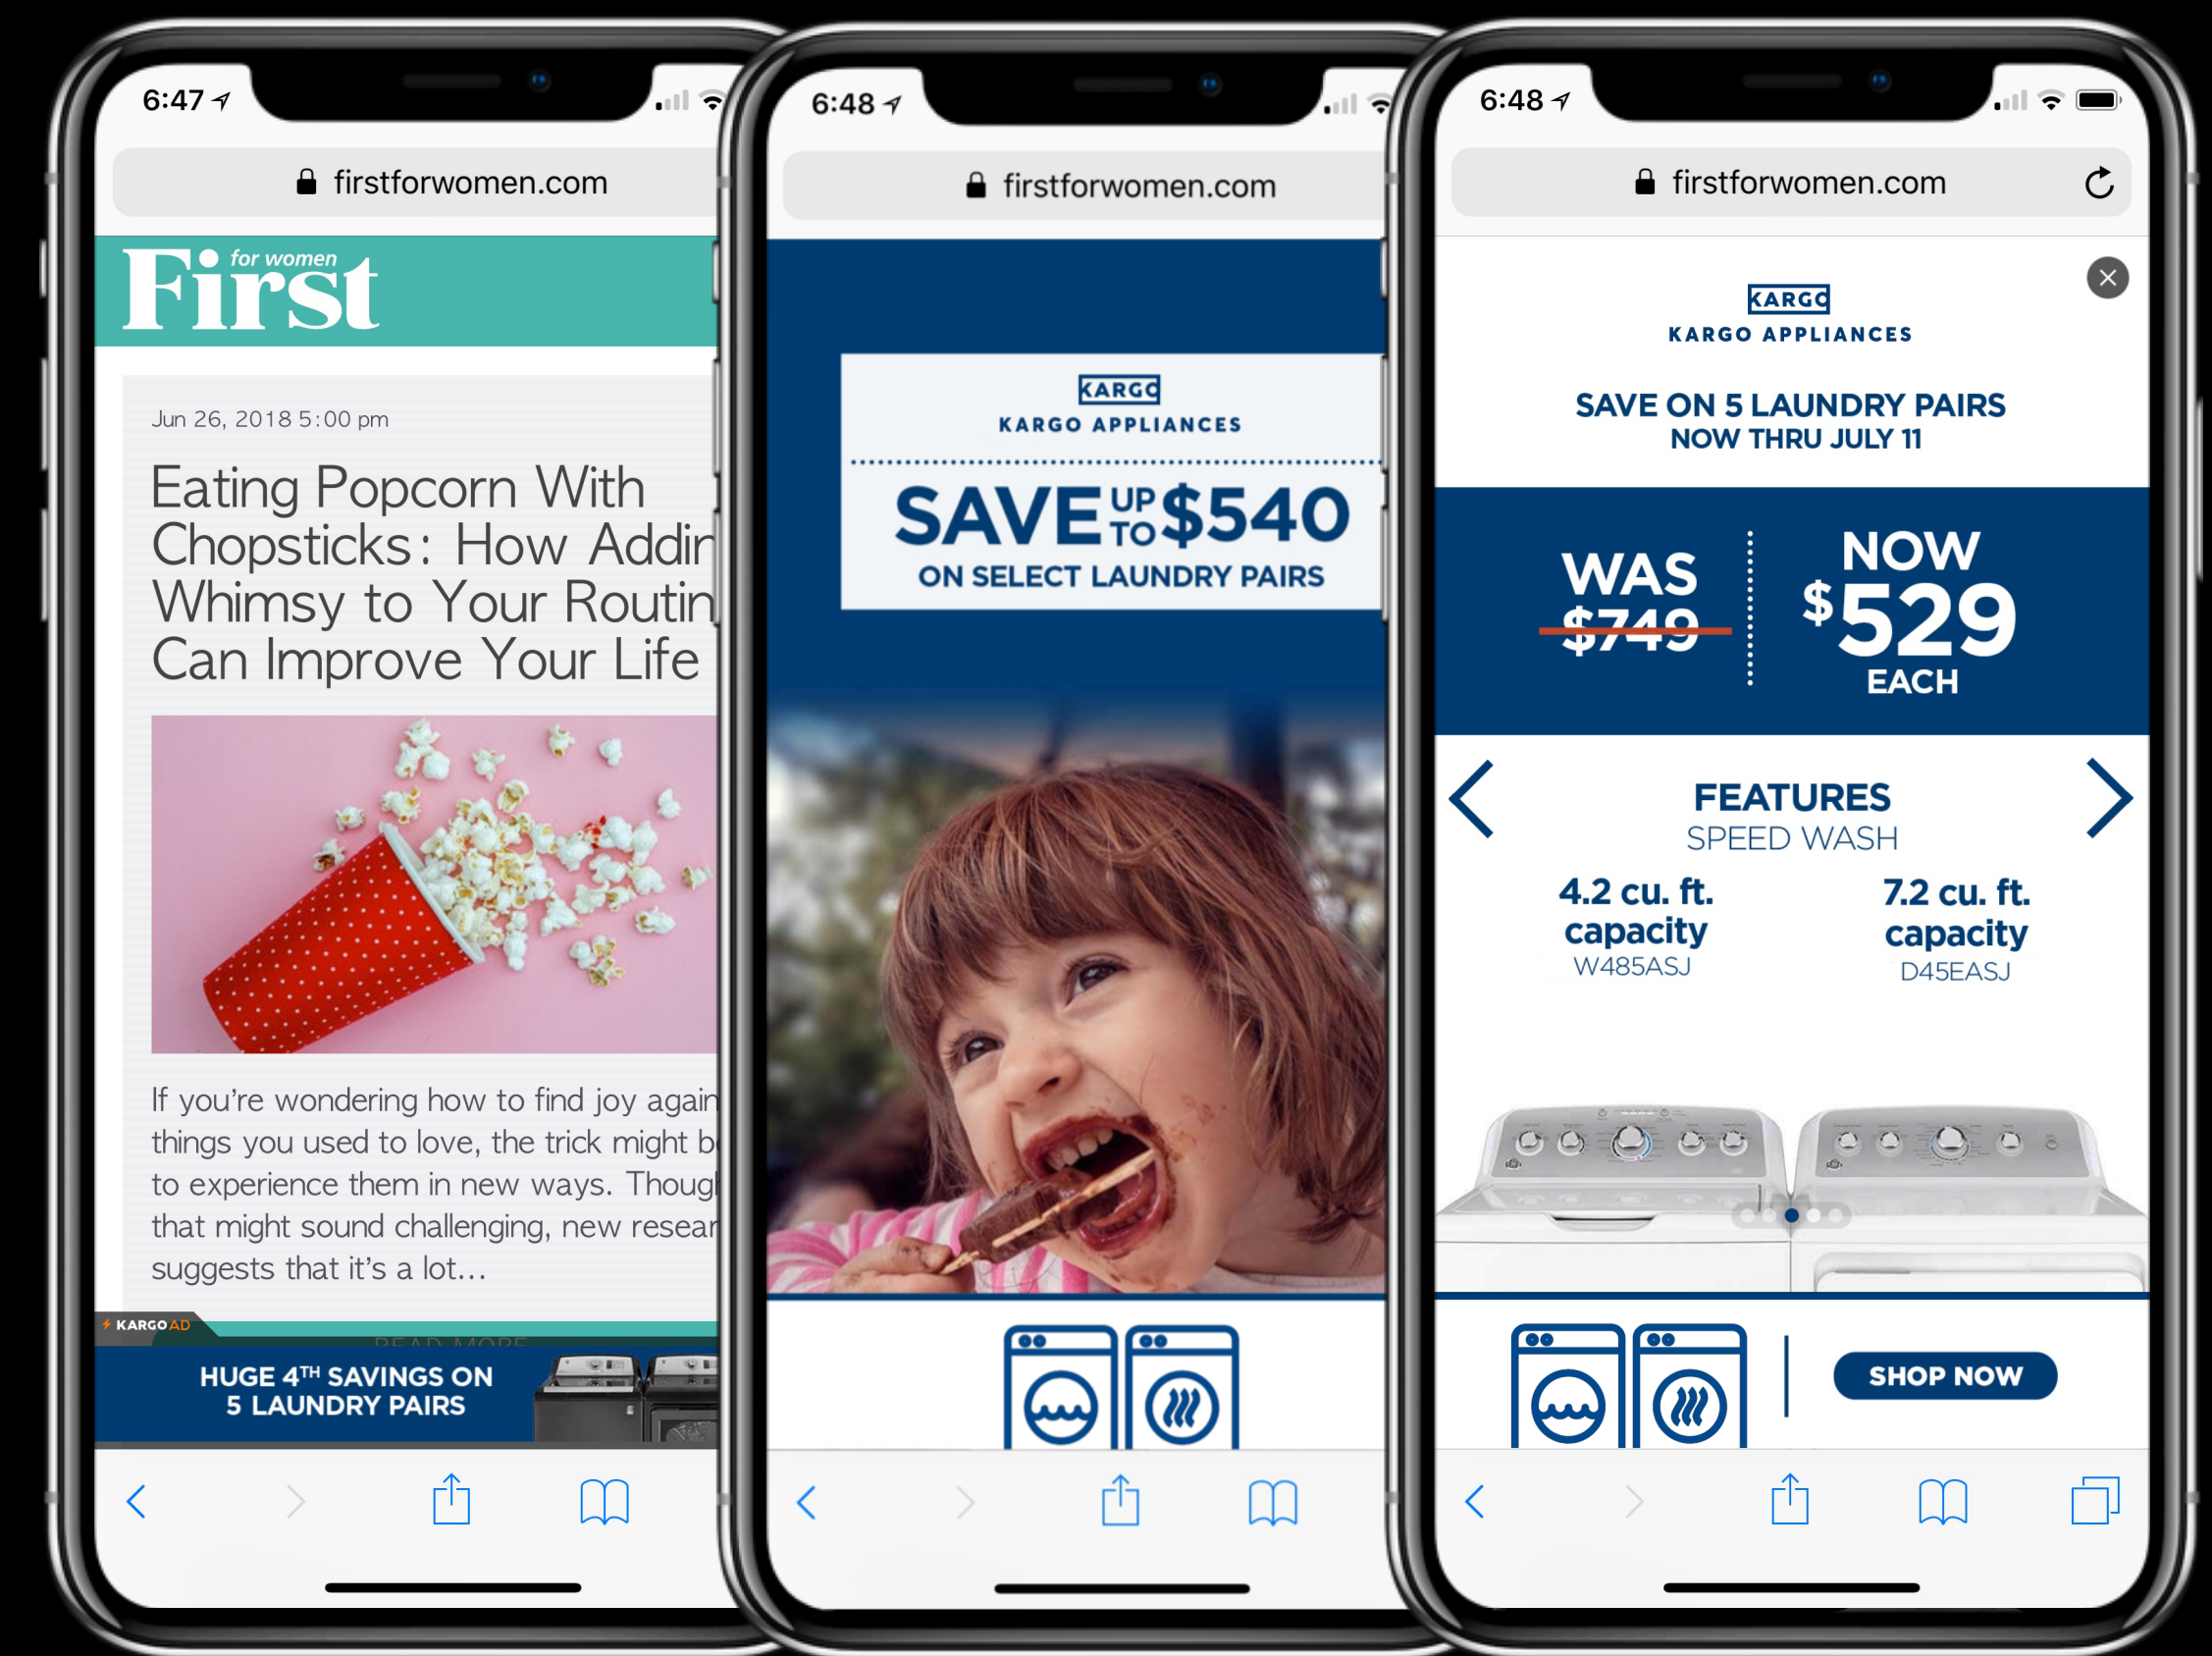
6:47

firstforwomen.com

First for women

Jun 26, 2018 5:00 pm

Eating Popcorn With Chopsticks: How Addin Whimsy to Your Routin Can Improve Your Life

If you're wondering how to find joy again things you used to love, the trick might b to experience them in new ways. Thoug that might sound challenging, new resear suggests that it's a lot...

KARGO AD

READ MORE

HUGE 4$^{TH}$ SAVINGS ON 5 LAUNDRY PAIRS

6:48

firstforwomen.com

KARGO

KARGO APPLIANCES

SAVE UP TO $540

ON SELECT LAUNDRY PAIRS

6:48

firstforwomen.com

KARGO

KARGO APPLIANCES

SAVE ON 5 LAUNDRY PAIRS

NOW THRU JULY 11

WAS $749

NOW $529 EACH

FEATURES

SPEED WASH

4.2 cu. ft. capacity

W485ASJ

7.2 cu. ft. capacity

D45EASJ

SHOP NOW